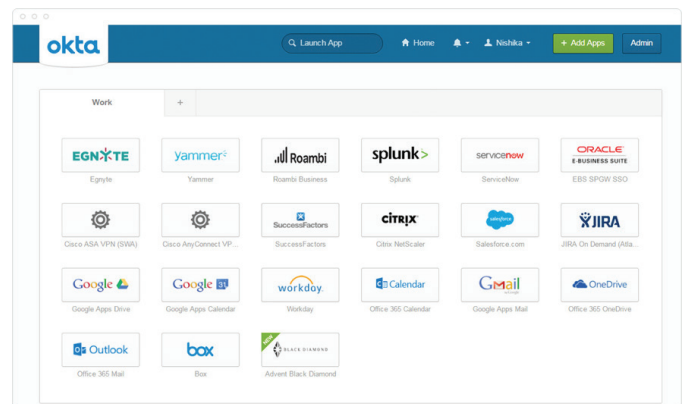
okta

Launch App

Home

Nishika

+ Add Apps

Admin

Work

+

EGNYTE
Egnyte

yammer
Yammer

Roambi
Roambi Business

splunk>
Splunk

servicenow
ServiceNow

ORACLE
E-BUSINESS SUITE
EBS SPGW SSO

Cisco ASA VPN (SWA)

Cisco AnyConnect VP...

SuccessFactors
SuccessFactors

CITRIX
Citrix NetScaler

salesforce
Salesforce.com

JIRA
JIRA On Demand (Atla...

Google
Google Apps Drive

Google
Google Apps Calendar

workday.
Workday

Calendar
Office 365 Calendar

Gmail
Google Apps Mail

OneDrive
Office 365 OneDrive

Outlook
Office 365 Mail

box
Box

NEW
BLACK DIAMOND
Advent Black Diamond